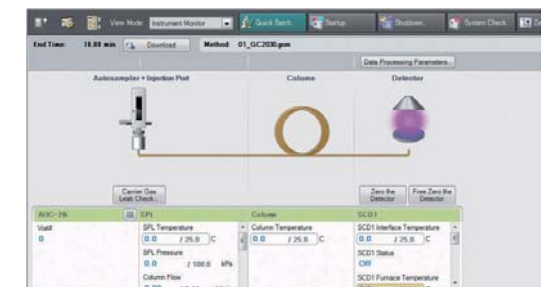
View Mode: Instrument Monitor Quick Batch Startup Shutdown System Check

End Time: 10.00 min Download Method: 01_GC2030.gcm

Data Processing Parameters...

Autosampler + Injection Port

Column

Detector

Carrier Gas Leak Check...

Zero the Detector

Free Zero the Detector

AOC-20i

Vial#

0

SPL

SPL Temperature

0.0 / 25.0 C

SPL Pressure

0.0 / 100.0 kPa

Column Flow

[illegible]

Column

Column Temperature

0.0 / 25.0 C

SCD1

SCD1 Interface Temperature

0.0 / 25.0 C

SCD1 Status

Off

SCD1 Furnace Temperature